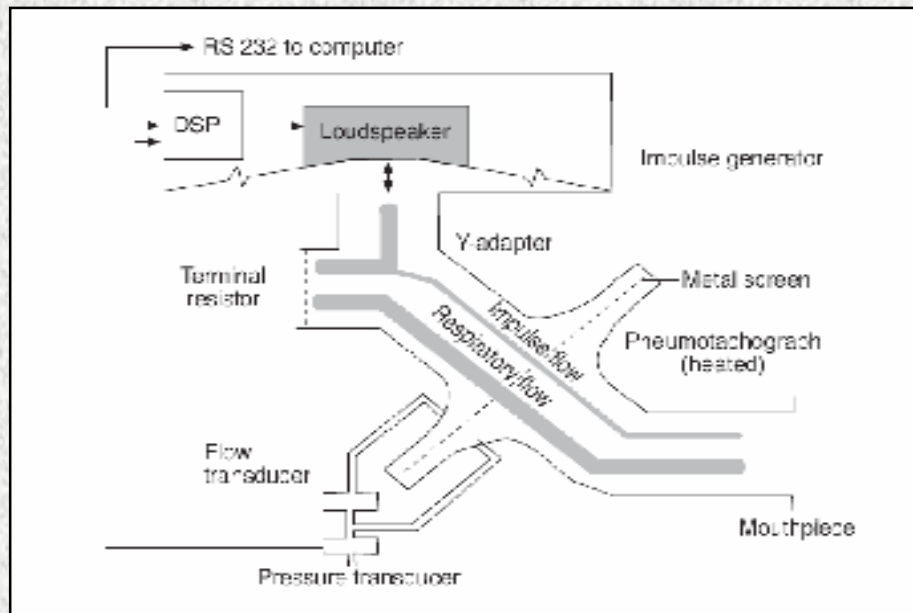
RS 232 to computer

DSP

Loudspeaker

Impulse generator

Y-adapter

Terminal resistor

Metal screen

Impulse flow

Respiratory flow

Pneumotachograph (heated)

Flow transducer

Mouthpiece

Pressure transducer